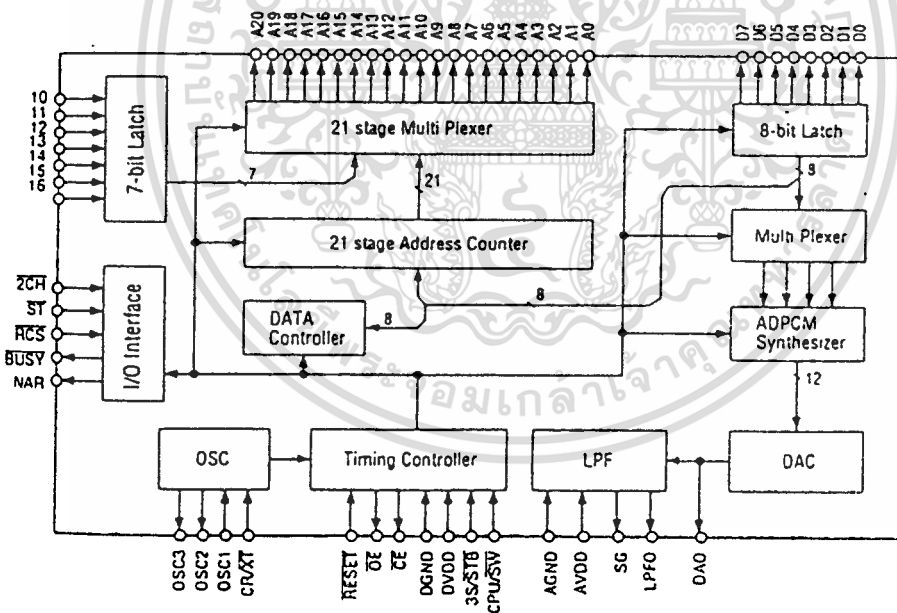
A20 A19 A18 A17 A16 A15 A14 A13 A12 A11 A10 A9 A8 A7 A6 A5 A4 A3 A2 A1 A0

D7 D6 D5 D4 D3 D2 D1 D0

I0 I1 I2 I3 I4 I5 I6

7-bit Latch

21 stage Multi Plexer

7

21

8-bit Latch

9

21 stage Address Counter

Multi Plexer

$\overline{2CH}$
$\overline{ST}$
$\overline{RCS}$
$\overline{BUSY}$
NAR

I/O Interface

DATA Controller

8

8

ADPCM Synthesizer

12

OSC

Timing Controller

LPF

DAC

OSC3 OSC2 OSC1 CR/XT

$\overline{RESET}$ $\overline{OE}$ $\overline{CE}$ DGND DVDD 3S/$\overline{STB}$ CPU/$\overline{SW}$

AGND AVDD SG LPFO

DAO